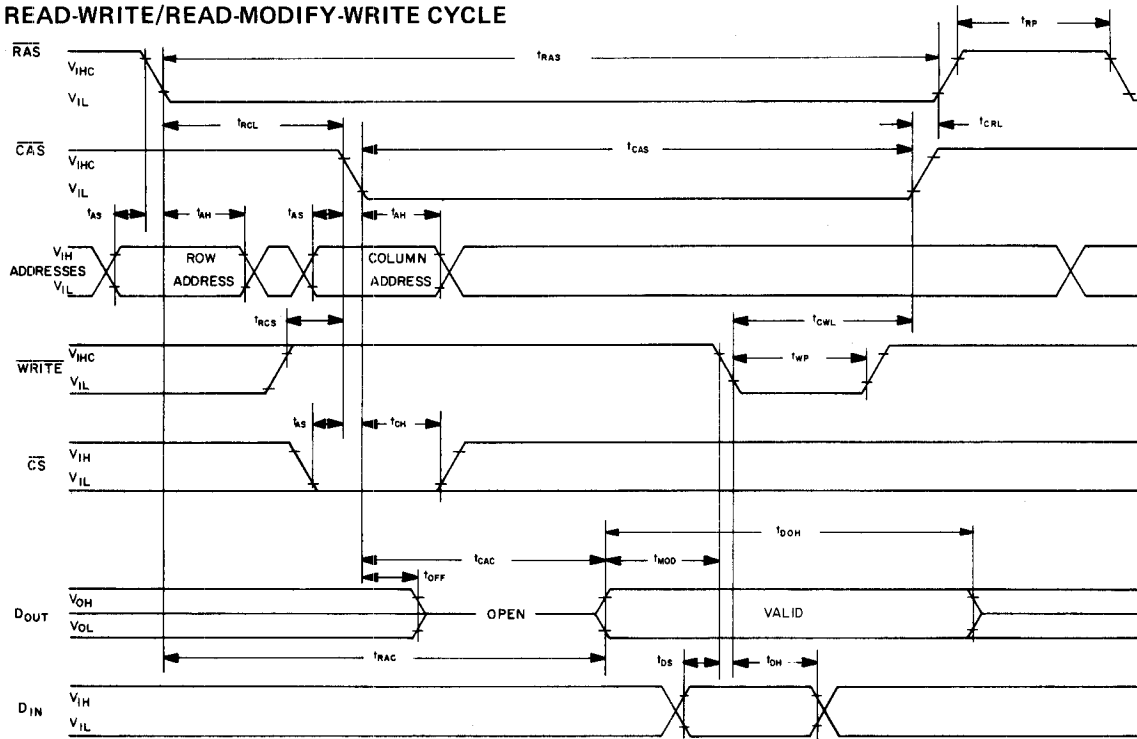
READ-WRITE/READ-MODIFY-WRITE CYCLE

$\overline{RAS}$ $V_{IHC}$ $V_{IL}$

$t_{RAS}$

$t_{RP}$

$t_{RCL}$

$t_{CRL}$

$\overline{CAS}$ $V_{IHC}$ $V_{IL}$

$t_{CAS}$

$t_{AS}$ $t_{AH}$ $t_{AS}$ $t_{AH}$

ADDRESSES $V_{IH}$ $V_{IL}$

ROW ADDRESS

COLUMN ADDRESS

$t_{RCS}$

$t_{CWL}$

$\overline{WRITE}$ $V_{IHC}$ $V_{IL}$

$t_{WP}$

$t_{AS}$ $t_{CH}$

$\overline{CS}$ $V_{IH}$ $V_{IL}$

$t_{DOH}$

$t_{CAC}$

$t_{MOD}$

$t_{OFF}$

$D_{OUT}$ $V_{OH}$ $V_{OL}$

OPEN

VALID

$t_{RAC}$

$t_{DS}$ $t_{DH}$

$D_{IN}$ $V_{IH}$ $V_{IL}$